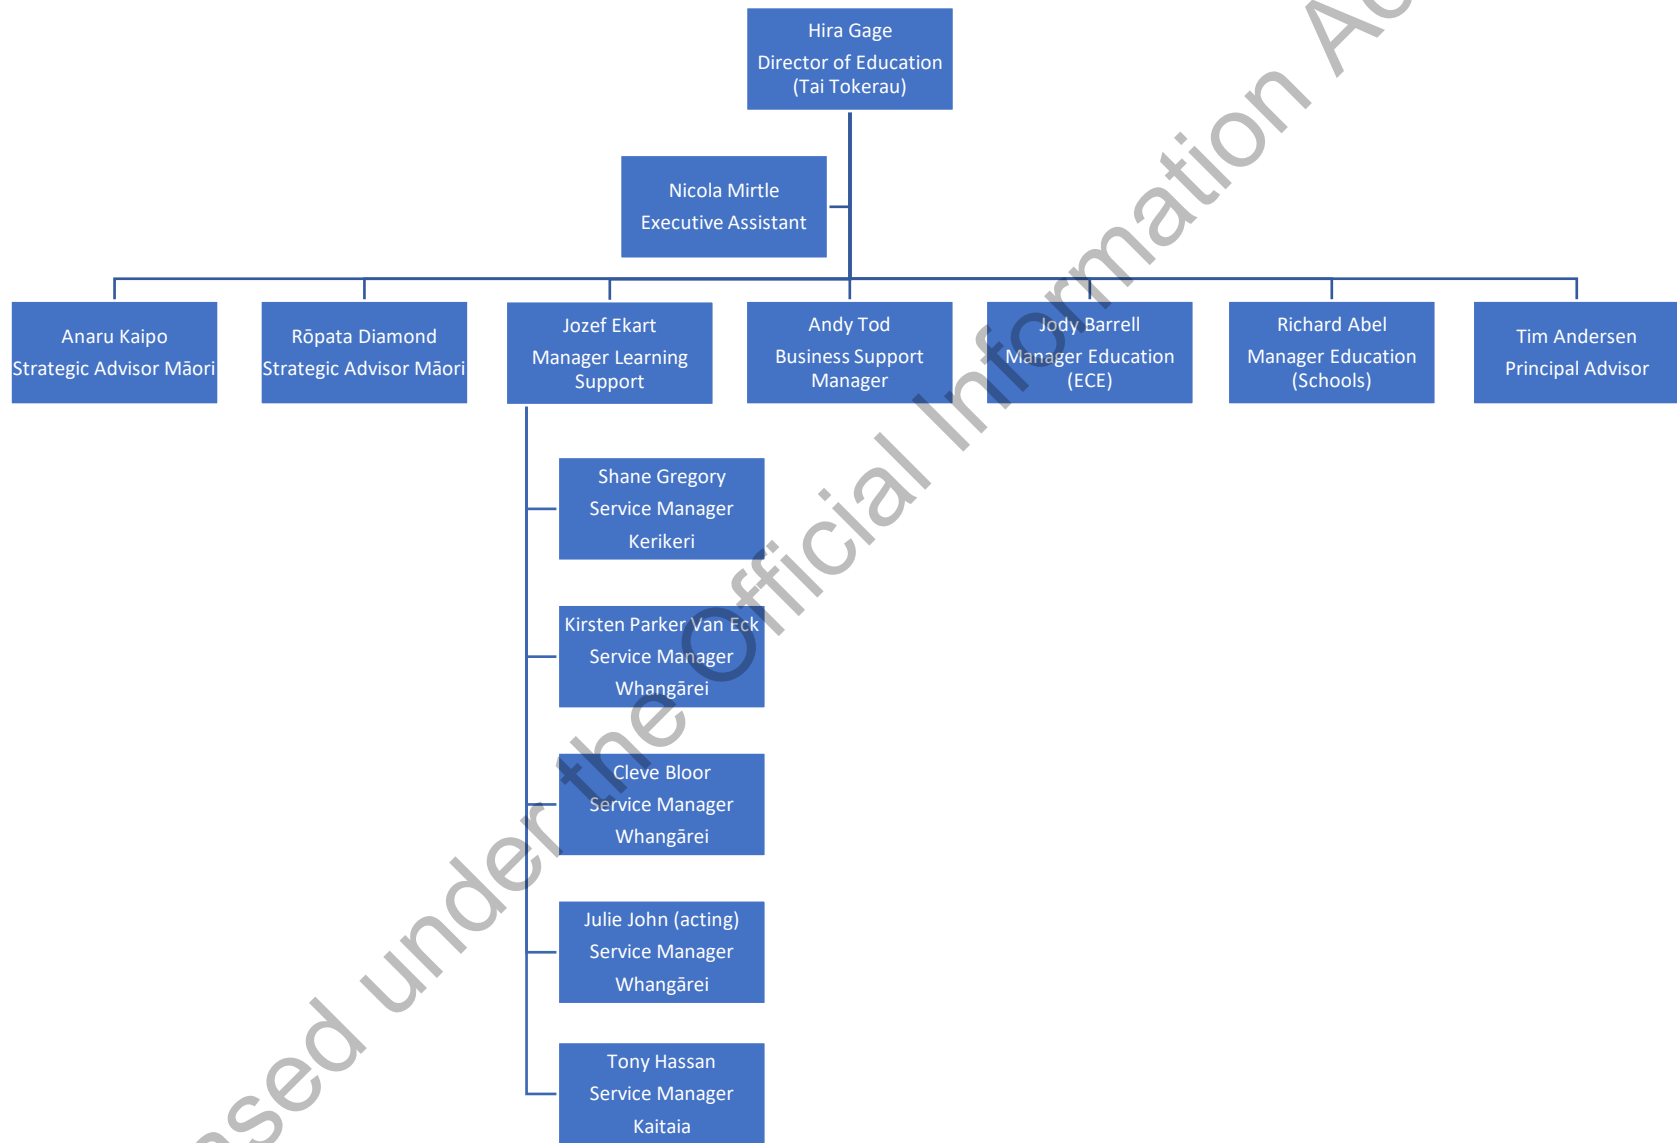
Hira Gage
Director of Education
(Tai Tokerau)

Nicola Mirtle
Executive Assistant

Anaru Kaipo
Strategic Advisor Māori

Rōpata Diamond
Strategic Advisor Māori

Jozef Ekart
Manager Learning Support

Andy Tod
Business Support Manager

Jody Barrell
Manager Education (ECE)

Richard Abel
Manager Education (Schools)

Tim Andersen
Principal Advisor

Shane Gregory
Service Manager
Kerikeri

Kirsten Parker Van Eck
Service Manager
Whangārei

Cleve Bloor
Service Manager
Whangārei

Julie John (acting)
Service Manager
Whangārei

Tony Hassan
Service Manager
Kaitaia

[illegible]sed under the Official Information A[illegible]